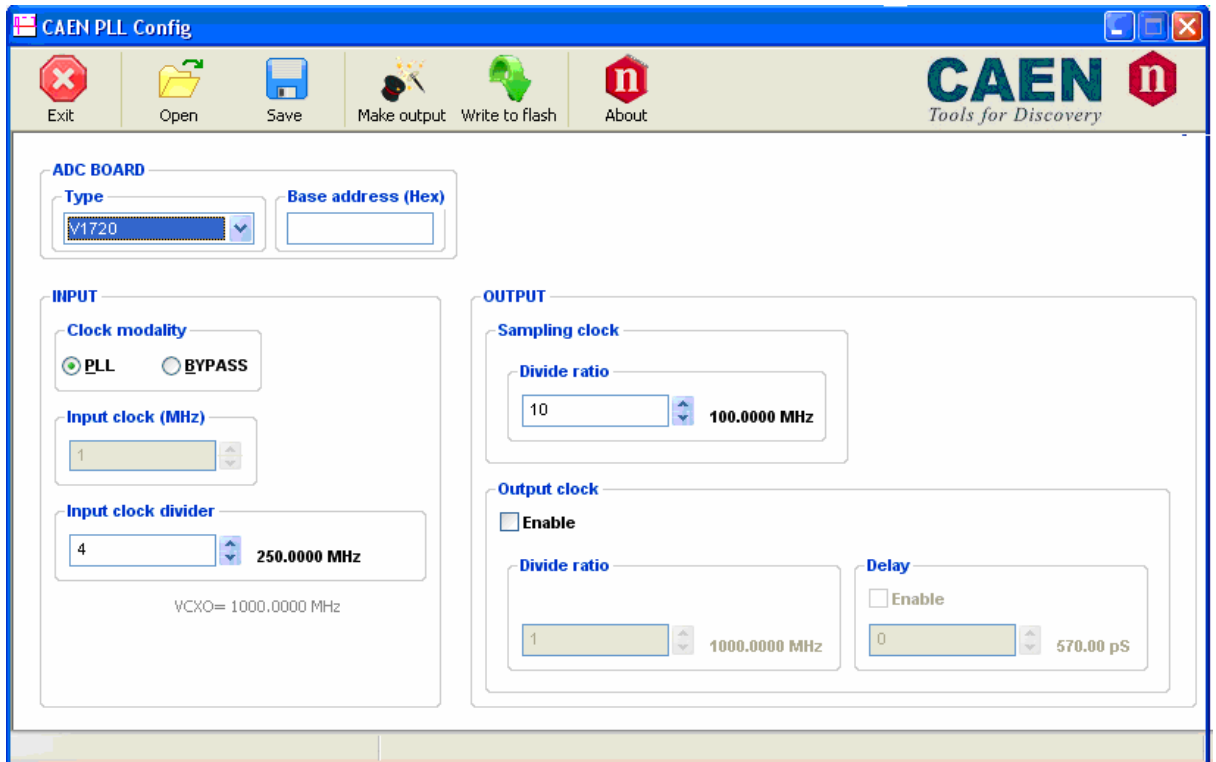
CAEN PLL Config

Exit
Open
Save
Make output
Write to flash
About

CAEN
Tools for Discovery

ADC BOARD
Type
V1720
Base address (Hex)

INPUT
Clock modality
PLL
BYPASS
Input clock (MHz)
1
Input clock divider
4
250.0000 MHz
VCXO= 1000.0000 MHz

OUTPUT
Sampling clock
Divide ratio
10
100.0000 MHz
Output clock
Enable
Divide ratio
1
1000.0000 MHz
Delay
Enable
0
570.00 pS